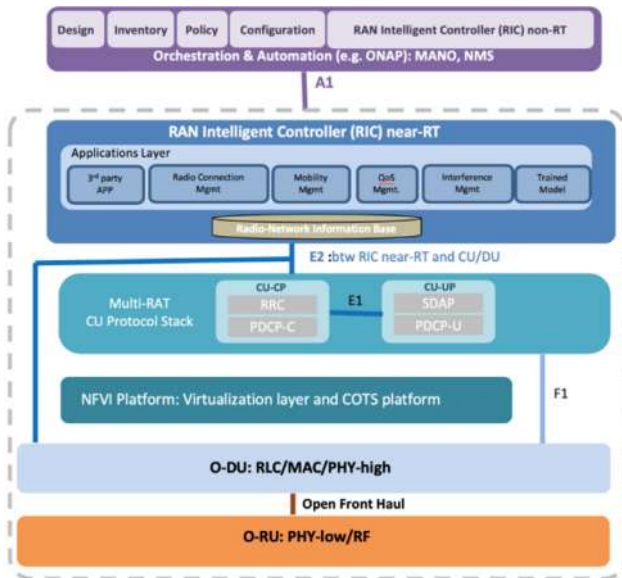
Design
Inventory
Policy
Configuration
RAN Intelligent Controller (RIC) non-RT
Orchestration & Automation (e.g. ONAP): MANO, NMS

A1

RAN Intelligent Controller (RIC) near-RT
Applications Layer
3rd party APP
Radio Connection Mgmt
Mobility Mgmt
QoS Mgmt.
Interference Mgmt
Trained Model
Radio-Network Information Base

E2 :btw RIC near-RT and CU/DU

Multi-RAT CU Protocol Stack
CU-CP
RRC
PDCP-C
E1
CU-UP
SDAP
PDCP-U

NFVI Platform: Virtualization layer and COTS platform

F1

O-DU: RLC/MAC/PHY-high

Open Front Haul

O-RU: PHY-low/RF